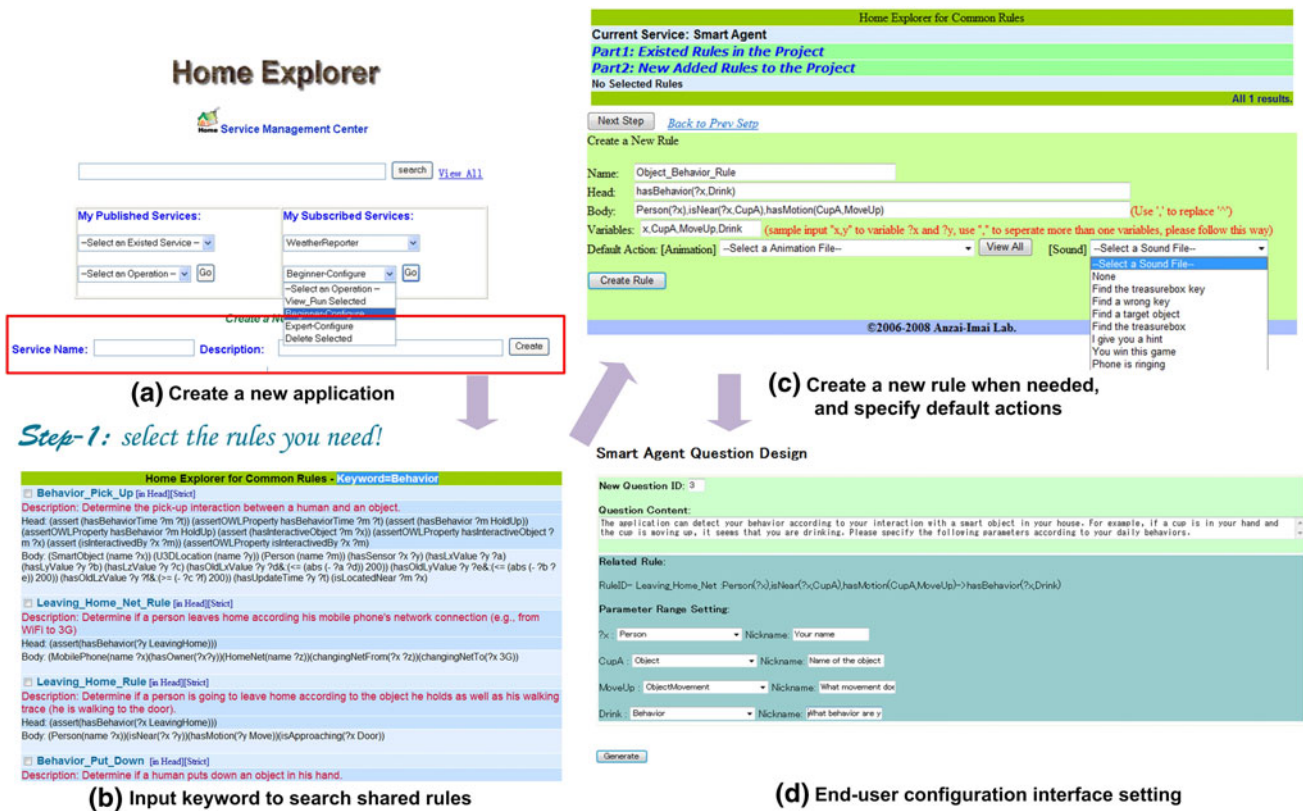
Home Explorer

Home Service Management Center

search View All

My Published Services:

--Select an Existed Service --

--Select an Operation --  Go

My Subscribed Services:

WeatherReporter

Beginner-Configure  Go

--Select an Operation --
View_Run Selected
Beginner-Configure
Expert-Configure
Delete Selected

Create a N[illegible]

Service Name:  Description:  Create

(a) Create a new application

Step-1: select the rules you need!

Home Explorer for Common Rules - Keyword=Behavior

Behavior_Pick_Up [in Head][Strict]
Description: Determine the pick-up interaction between a human and an object.
Head: (assert (hasBehaviorTime ?m ?t)) (assertOWLProperty hasBehaviorTime ?m ?t) (assert (hasBehavior ?m HoldUp)) (assertOWLProperty hasBehavior ?m HoldUp) (assert (hasInteractiveObject ?m ?x)) (assertOWLProperty hasInteractiveObject ?m ?x) (assert (isInteractivedBy ?x ?m)) (assertOWLProperty isInteractivedBy ?x ?m)
Body: (SmartObject (name ?x)) (U3DLocation (name ?y)) (Person (name ?m)) (hasSensor ?x ?y) (hasLxValue ?y ?a) (hasLyValue ?y ?b) (hasLzValue ?y ?c) (hasOldLxValue ?y ?d&:(<= (abs (- ?a ?d)) 200)) (hasOldLyValue ?y ?e&:(<= (abs (- ?b ?e)) 200)) (hasOldLzValue ?y ?f&:(>= (- ?c ?f) 200)) (hasUpdateTime ?y ?t) (isLocatedNear ?m ?x)

Leaving_Home_Net_Rule [in Head][Strict]
Description: Determine if a person leaves home according his mobile phone's network connection (e.g., from WiFi to 3G)
Head: (assert(hasBehavior(?y LeavingHome)))
Body: (MobilePhone(name ?x)(hasOwner(?x?y))(HomeNet(name ?z))(changingNetFrom(?x ?z))(changingNetTo(?x 3G))

Leaving_Home_Rule [in Head][Strict]
Description: Determine if a person is going to leave home according to the object he holds as well as his walking trace (he is walking to the door).
Head: (assert(hasBehavior(?x LeavingHome)))
Body: (Person(name ?x))(isNear(?x ?y))(hasMotion(?y Move))(isApproaching(?x Door))

Behavior_Put_Down [in Head][Strict]
Description: Determine if a human puts down an object in his hand.

(b) Input keyword to search shared rules

Home Explorer for Common Rules
Current Service: Smart Agent
Part1: Existed Rules in the Project
Part2: New Added Rules to the Project
No Selected Rules
All 1 results.

Next Step  Back to Prev Setp
Create a New Rule
Name: Object_Behavior_Rule
Head: hasBehavior(?x,Drink)
Body: Person(?x),isNear(?x,CupA),hasMotion(CupA,MoveUp) (Use ',' to replace '^')
Variables: x,CupA,MoveUp,Drink (sample input "x,y" to variable ?x and ?y, use "," to seperate more than one variables, please follow this way)
Default Action: [Animation] --Select a Animation File--  View All  [Sound] --Select a Sound File--
--Select a Sound File--
None
Find the treasurebox key
Find a wrong key
Find a target object
Find the treasurebox
I give you a hint
You win this game
Phone is ringing
Create Rule
©2006-2008 Anzai-Imai Lab.

(c) Create a new rule when needed, and specify default actions

Smart Agent Question Design

New Question ID: 3
Question Content:
The application can detect your behavior according to your interaction with a smart object in your house. For example, if a cup is in your hand and the cup is moving up, it seems that you are drinking. Please specify the following parameters according to your daily behaviors.
Related Rule:
RuleID= Leaving_Home_Net :Person(?x),isNear(?x,CupA),hasMotion(CupA,MoveUp)->hasBehavior(?x,Drink)
Parameter Range Setting:
?x : Person  Nickname: Your name
CupA : Object  Nickname: Name of the object
MoveUp : ObjectMovement  Nickname: What movement do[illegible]
Drink : Behavior  Nickname: What behavior are y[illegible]
Generate

(d) End-user configuration interface setting